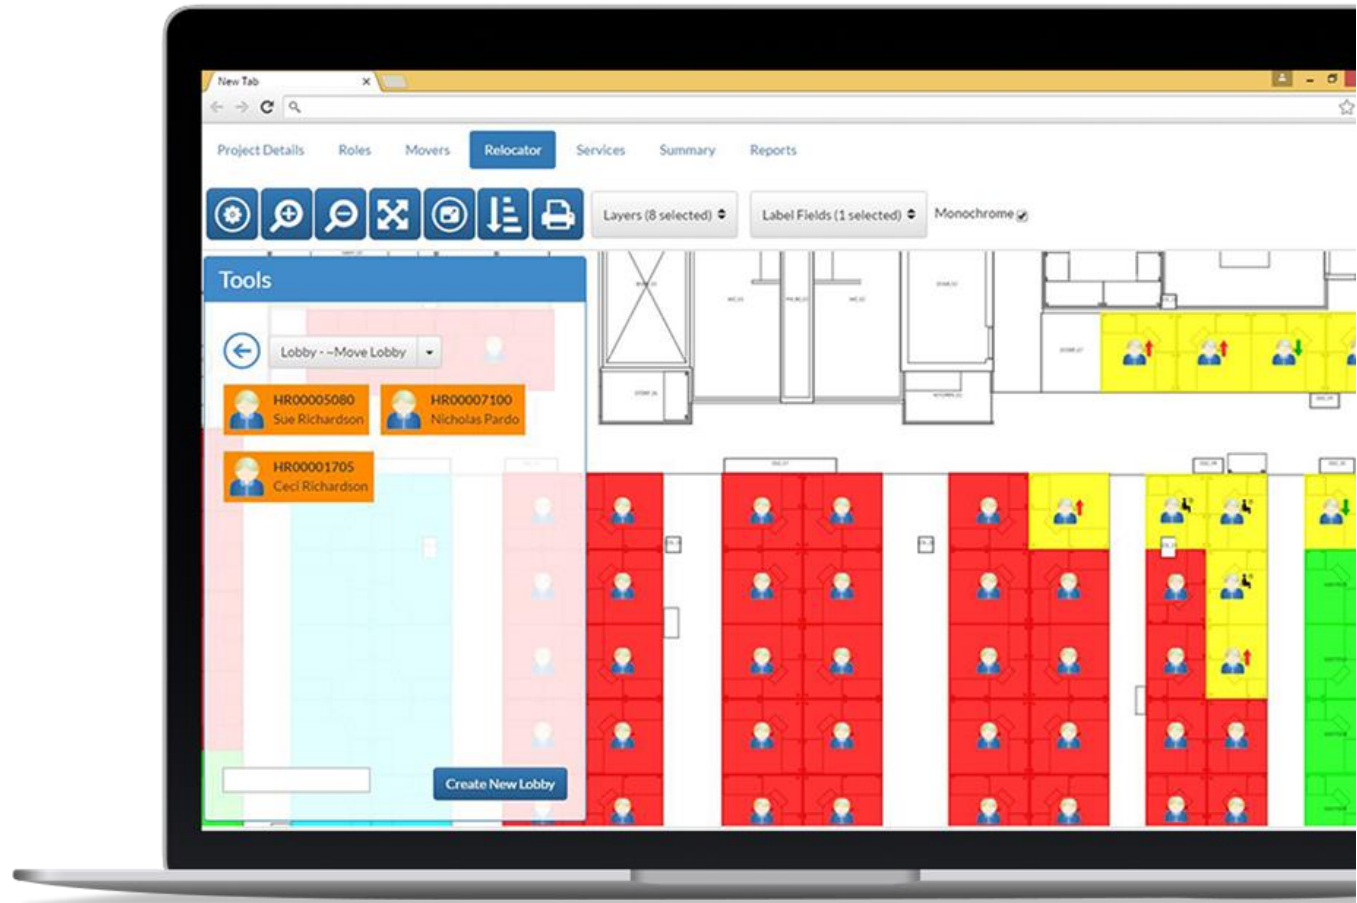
New Tab

Project Details Roles Movers Relocator Services Summary Reports

Layers (8 selected) Label Fields (1 selected) Monochrome

Tools

Lobby - -Move Lobby

HR00005080 Sue Richardson

HR00007100 Nicholas Pardo

HR00001705 Ceci Richardson

Create New Lobby